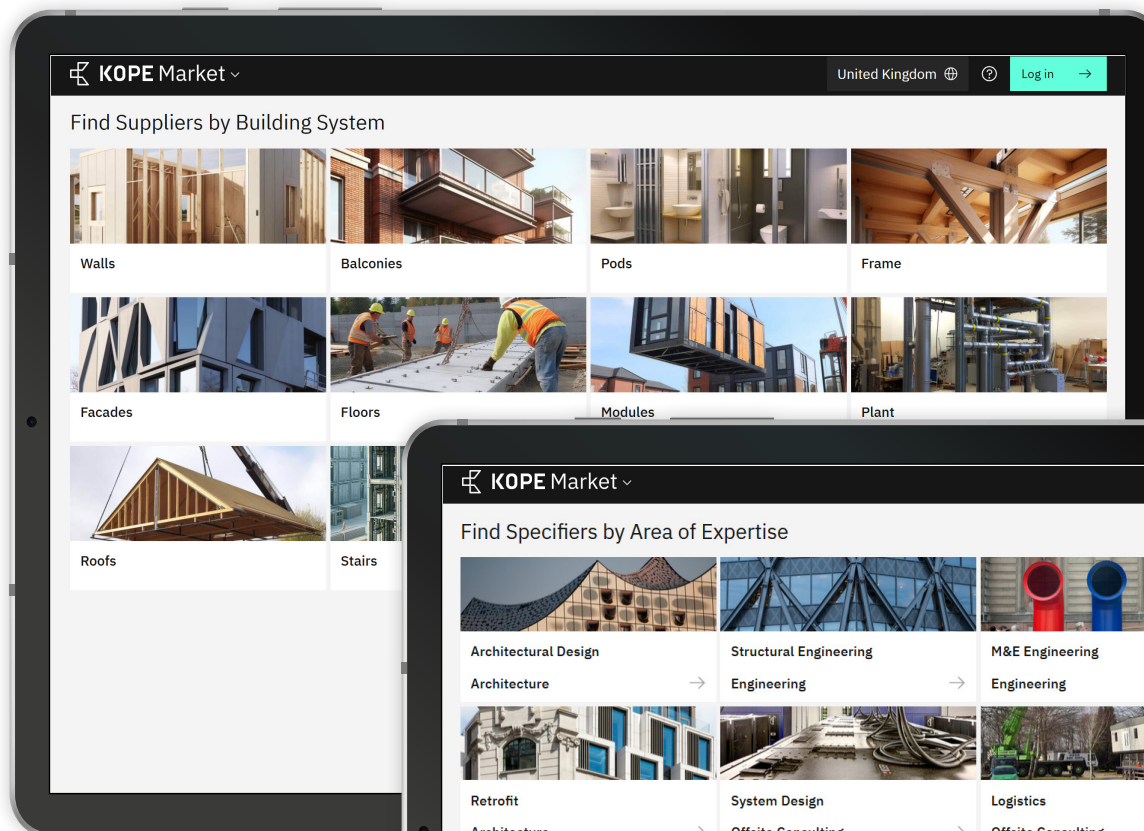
KOPE Market

United Kingdom

Log in

Find Suppliers by Building System

Walls

Balconies

Pods

Frame

Facades

Floors

Modules

Plant

Roofs

Stairs

KOPE Market

Find Specifiers by Area of Expertise

Architectural Design

Architecture

Structural Engineering

Engineering

M&E Engineering

Engineering

Retrofit

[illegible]

System Design

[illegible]

Logistics

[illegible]